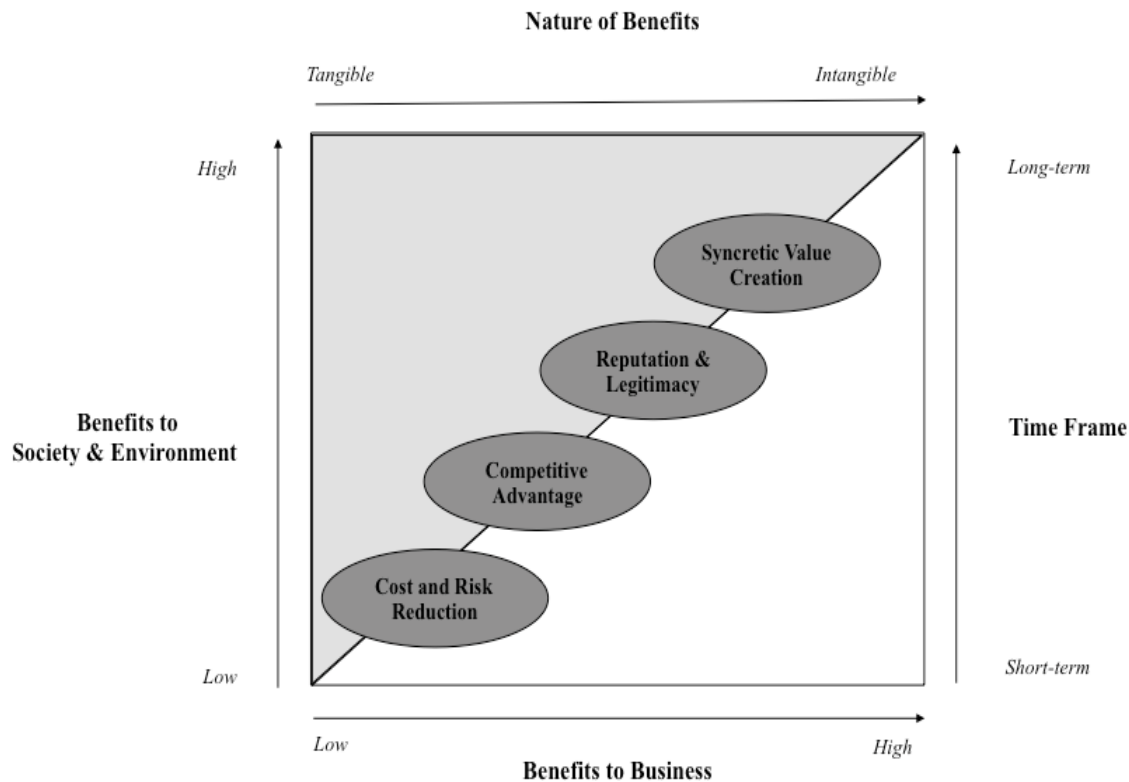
Nature of Benefits

Tangible

Intangible

High

Long-term

Syncretic Value Creation

Reputation & Legitimacy

Benefits to Society & Environment

Time Frame

Competitive Advantage

Cost and Risk Reduction

Low

Short-term

Low

High

Benefits to Business